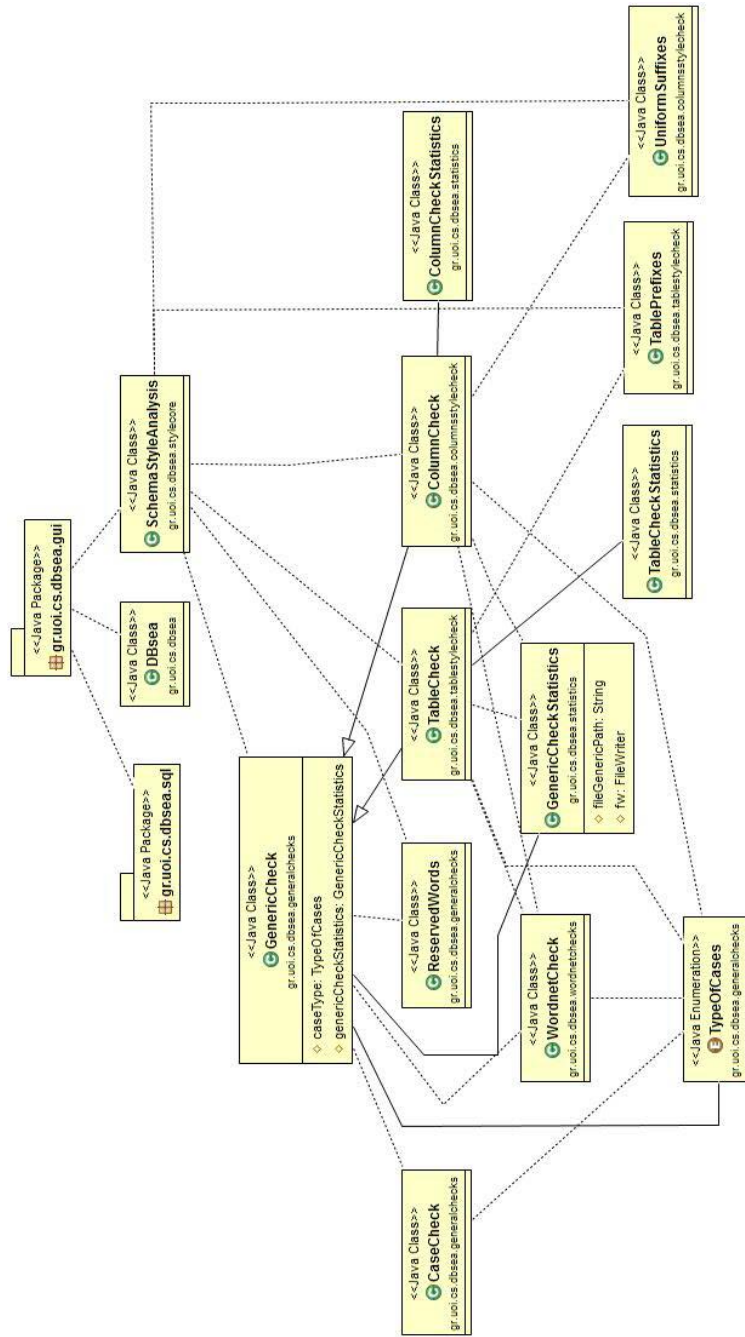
<<Java Package>>
gr.uoi.cs.dbsea.gui

<<Java Package>>
gr.uoi.cs.dbsea.sql

<<Java Class>>
DBsea
gr.uoi.cs.dbsea

<<Java Class>>
SchemaStyleAnalysis
gr.uoi.cs.dbsea.stylecore

<<Java Class>>
GenericCheck
gr.uoi.cs.dbsea.generalchecks
caseType: TypeOfCases
genericCheckStatistics: GenericCheckStatistics

<<Java Class>>
TableCheck
gr.uoi.cs.dbsea.tablestylecheck

<<Java Class>>
ColumnCheck
gr.uoi.cs.dbsea.columnsstylecheck

<<Java Class>>
ColumnCheckStatistics
gr.uoi.cs.dbsea.statistics

<<Java Class>>
UniformSuffixes
gr.uoi.cs.dbsea.columnsstylecheck

<<Java Class>>
TablePrefixes
gr.uoi.cs.dbsea.tablestylecheck

<<Java Class>>
TableCheckStatistics
gr.uoi.cs.dbsea.statistics

<<Java Class>>
GenericCheckStatistics
gr.uoi.cs.dbsea.statistics
fileGenericPath: String
fw: FileWriter

<<Java Class>>
ReservedWords
gr.uoi.cs.dbsea.generalchecks

<<Java Class>>
WordnetCheck
gr.uoi.cs.dbsea.wordnetchecks

<<Java Enumeration>>
TypeOfCases
gr.uoi.cs.dbsea.generalchecks

<<Java Class>>
CaseCheck
gr.uoi.cs.dbsea.generalchecks